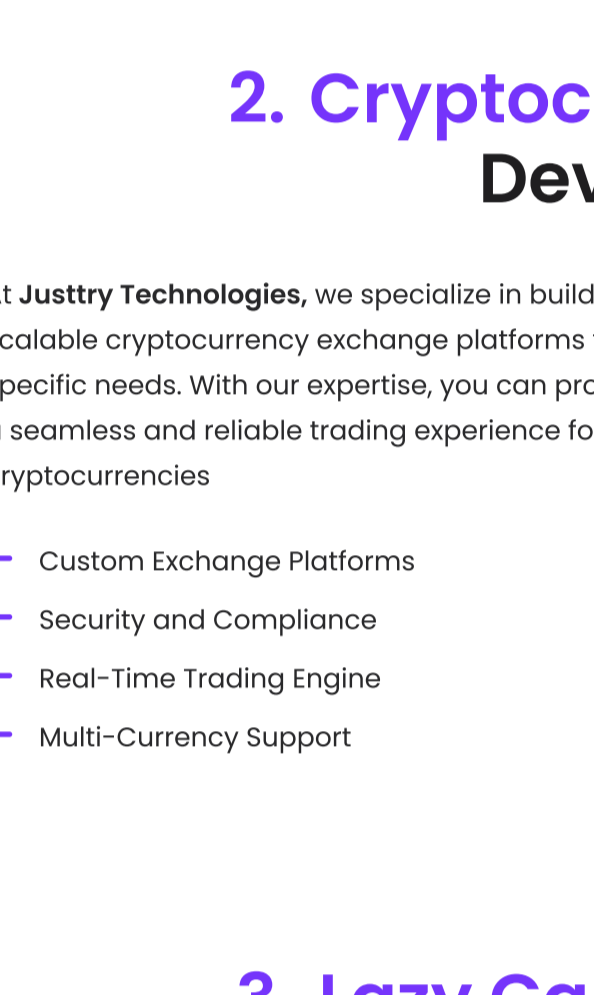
2. Cryptoc
Dev

t **Justtry Technologies,** we specialize in build calable cryptocurrency exchange platforms pecific needs. With our expertise, you can pro seamless and reliable trading experience fo ryptocurrencies

- Custom Exchange Platforms
- Security and Compliance
- Real-Time Trading Engine
- Multi-Currency Support

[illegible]